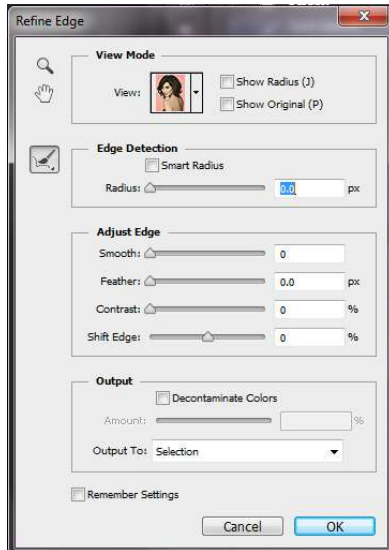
Refine Edge

View Mode

View:

Show Radius (J)

Show Original (P)

Edge Detection

Smart Radius

Radius: 0.0 px

Adjust Edge

Smooth: 0

Feather: 0.0 px

Contrast: 0 %

Shift Edge: 0 %

Output

Decontaminate Colors

Amount: %

Output To: Selection

Remember Settings

Cancel OK